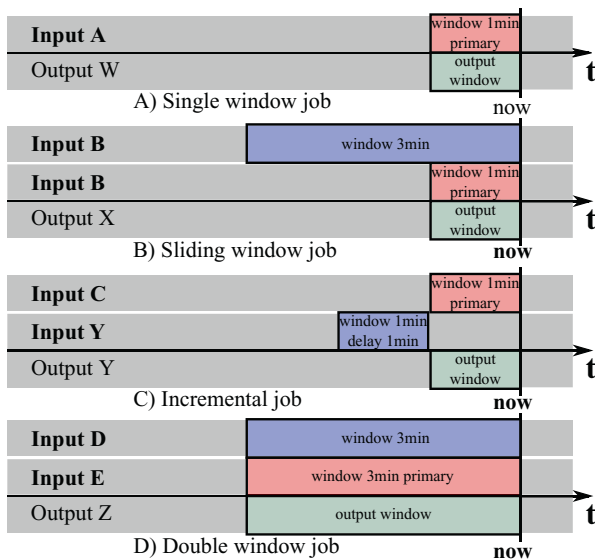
Input A
window 1min primary
Output W
output window
t
A) Single window job
now

Input B
window 3min
Input B
window 1min primary
Output X
output window
t
B) Sliding window job
now

Input C
window 1min primary
Input Y
window 1min delay 1min
Output Y
output window
t
C) Incremental job
now

Input D
window 3min
Input E
window 3min primary
Output Z
output window
t
D) Double window job
now